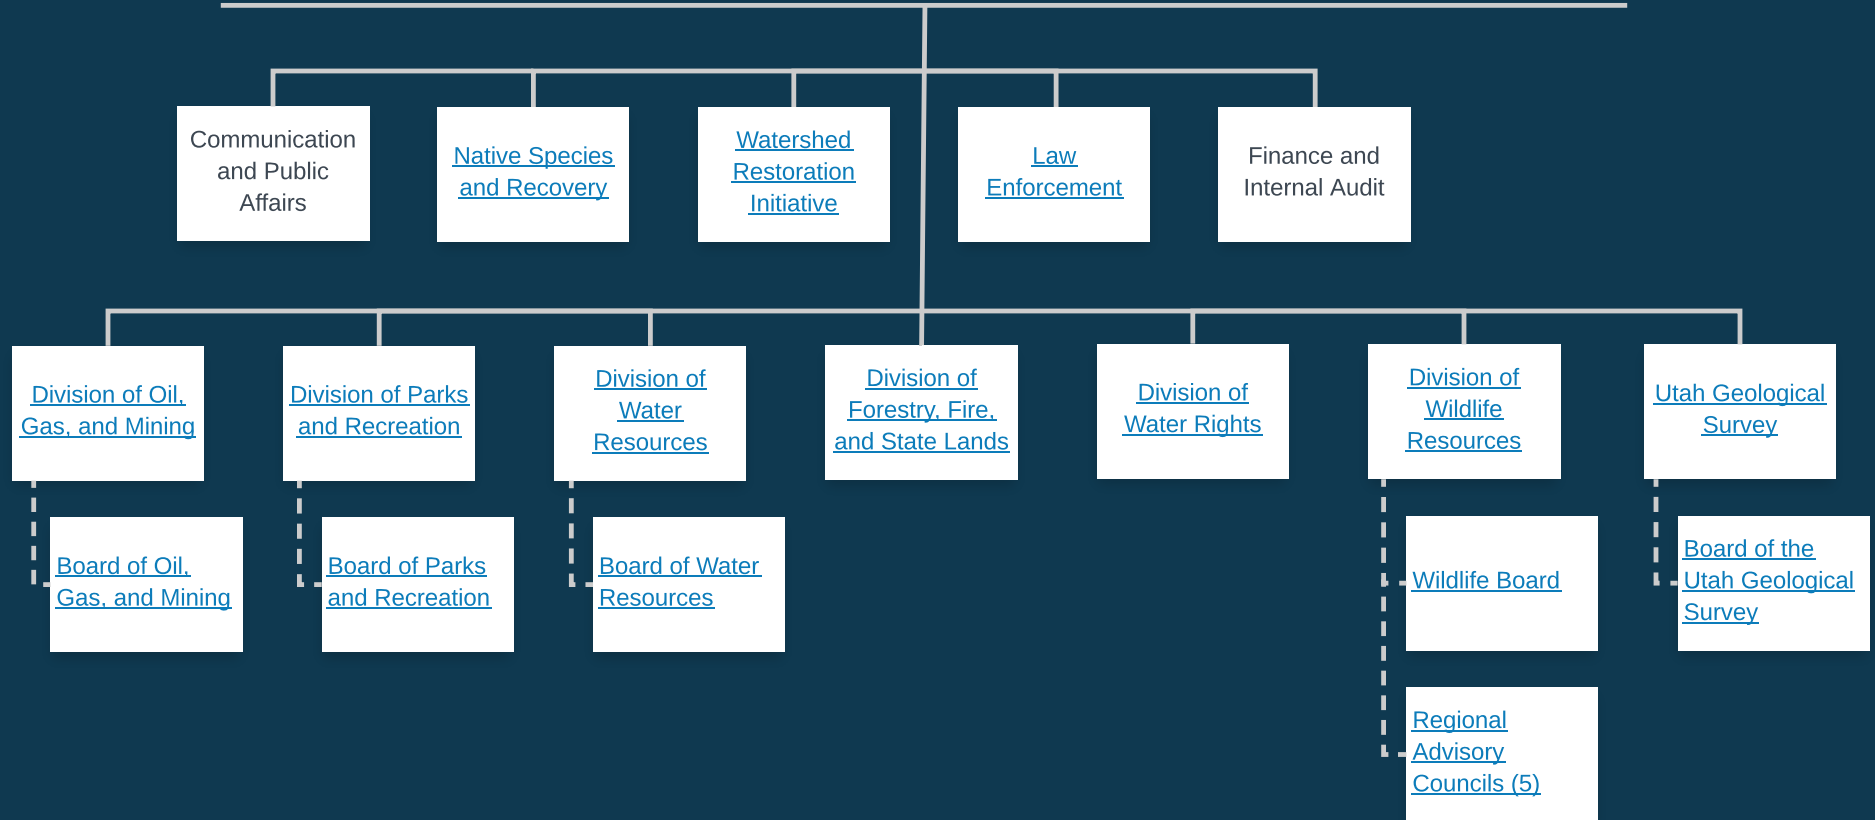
Communication and Public Affairs

Native Species and Recovery

Watershed Restoration Initiative

Law Enforcement

Finance and Internal Audit

Division of Oil, Gas, and Mining

Division of Parks and Recreation

Division of Water Resources

Division of Forestry, Fire, and State Lands

Division of Water Rights

Division of Wildlife Resources

Utah Geological Survey

Board of Oil, Gas, and Mining

Board of Parks and Recreation

Board of Water Resources

Wildlife Board

Board of the Utah Geological Survey

Regional Advisory Councils (5)